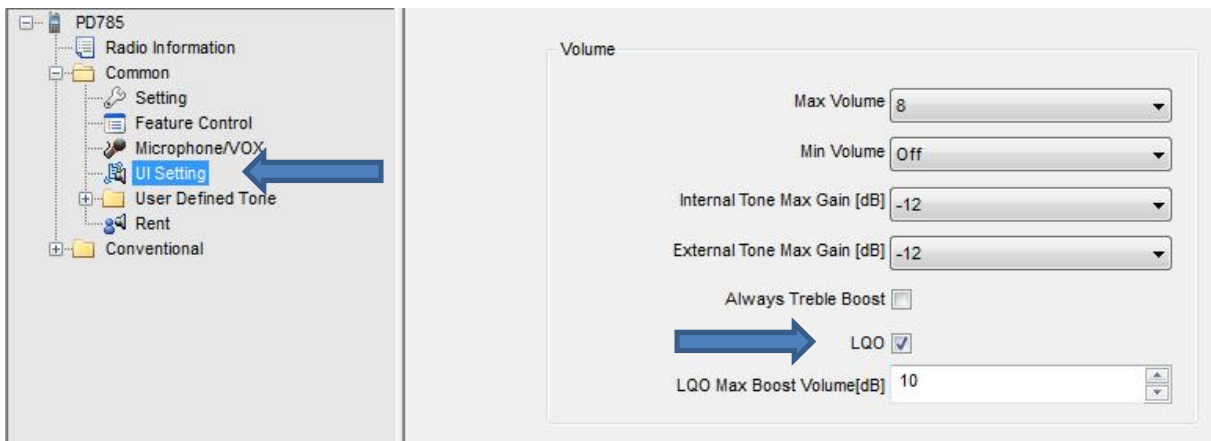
PD785
Radio Information
Common
Setting
Feature Control
Microphone/VOX
UI Setting
User Defined Tone
Rent
Conventional

Volume

Max Volume 8
Min Volume Off
Internal Tone Max Gain [dB] -12
External Tone Max Gain [dB] -12
Always Treble Boost
LQO
LQO Max Boost Volume[dB] 10